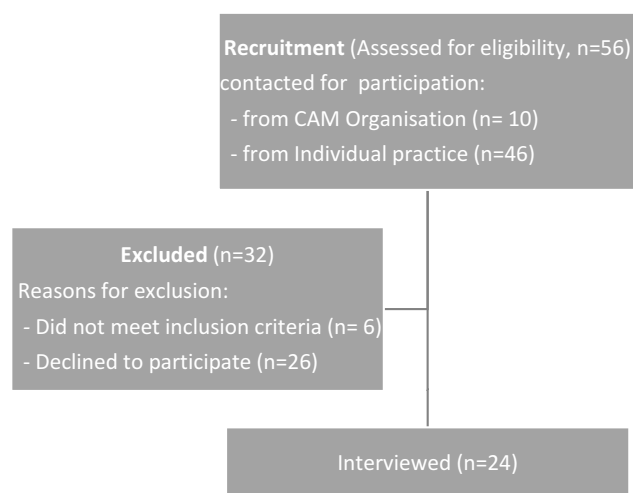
Recruitment (Assessed for eligibility, n=56) contacted for participation:
- from CAM Organisation (n= 10)
- from Individual practice (n=46)

Excluded (n=32)
Reasons for exclusion:
- Did not meet inclusion criteria (n= 6)
- Declined to participate (n=26)

Interviewed (n=24)